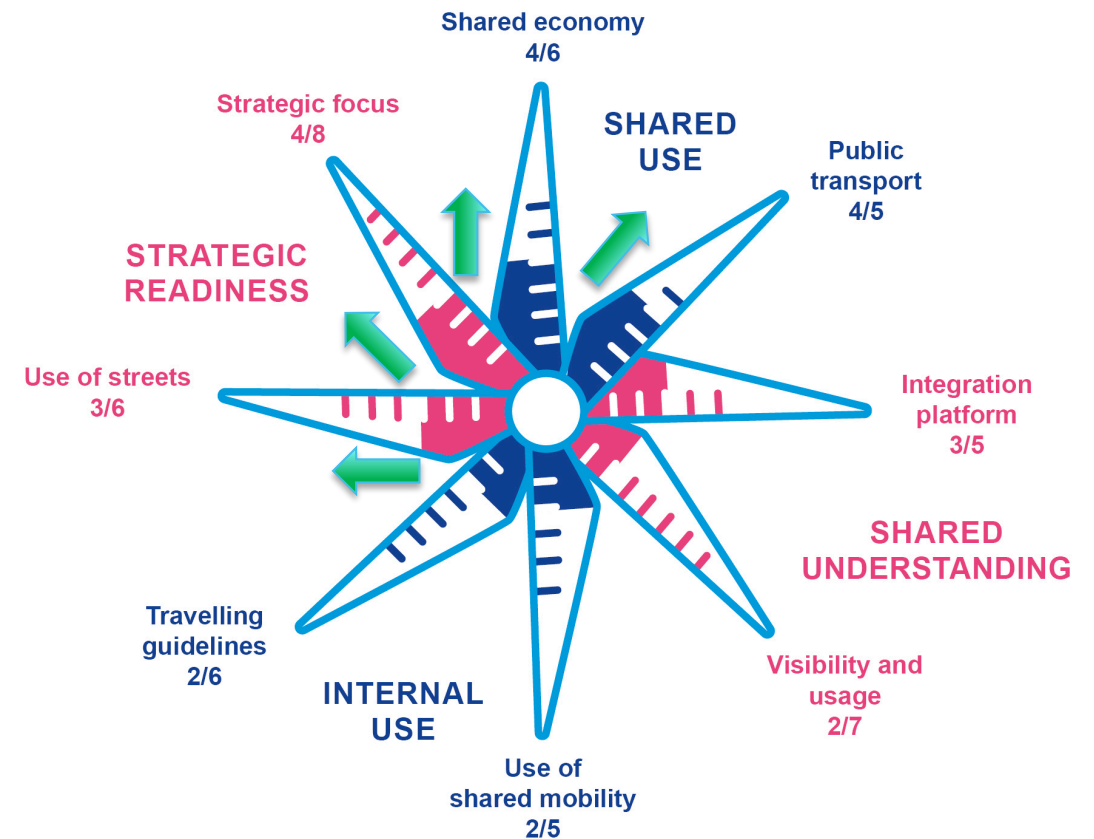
Shared economy
4/6

SHARED
USE

Strategic focus
4/8

Public
transport
4/5

STRATEGIC
READINESS

Use of streets
3/6

Integration
platform
3/5

SHARED
UNDERSTANDING

Travelling
guidelines
2/6

INTERNAL
USE

Visibility and
usage
2/7

Use of
shared mobility
2/5